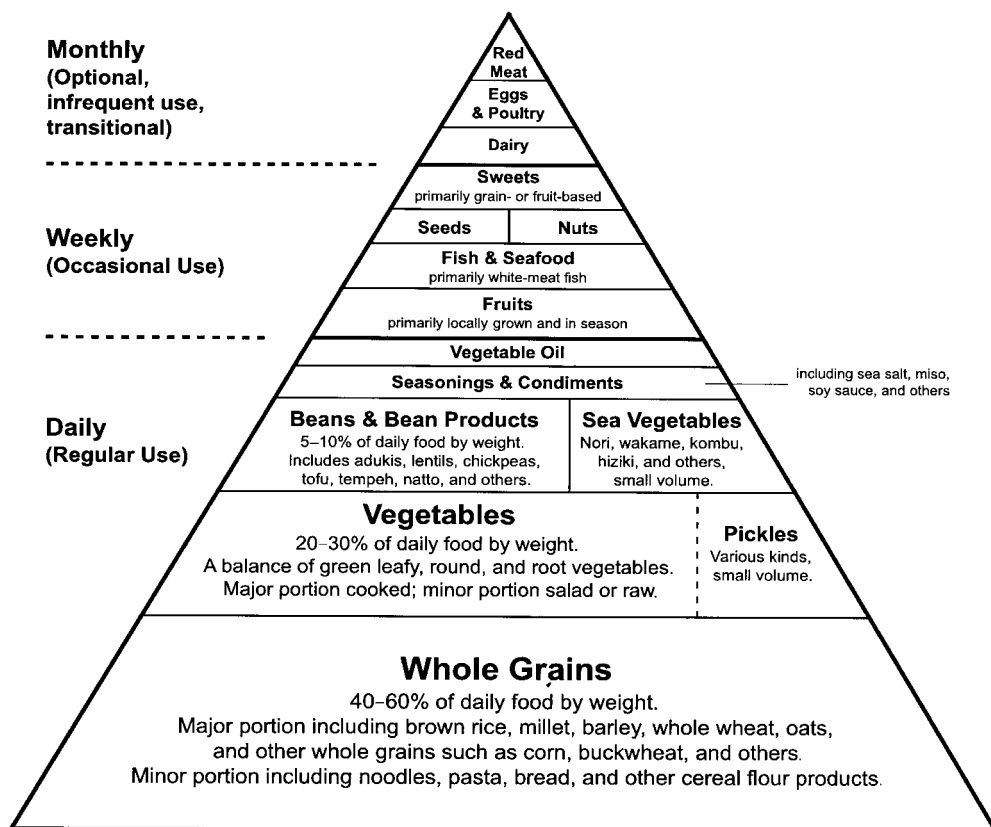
Monthly
(Optional, infrequent use, transitional)

Red Meat

Eggs & Poultry

Dairy

Weekly
(Occasional Use)

Sweets
primarily grain- or fruit-based

Seeds | Nuts

Fish & Seafood
primarily white-meat fish

Fruits
primarily locally grown and in season

Daily
(Regular Use)

Vegetable Oil

Seasonings & Condiments

including sea salt, miso, soy sauce, and others

Beans & Bean Products
5–10% of daily food by weight. Includes adukis, lentils, chickpeas, tofu, tempeh, natto, and others.

Sea Vegetables
Nori, wakame, kombu, hiziki, and others, small volume.

Vegetables
20–30% of daily food by weight.
A balance of green leafy, round, and root vegetables.
Major portion cooked; minor portion salad or raw.

Pickles
Various kinds, small volume.

Whole Grains
40–60% of daily food by weight.
Major portion including brown rice, millet, barley, whole wheat, oats, and other whole grains such as corn, buckwheat, and others.
Minor portion including noodles, pasta, bread, and other cereal flour products.